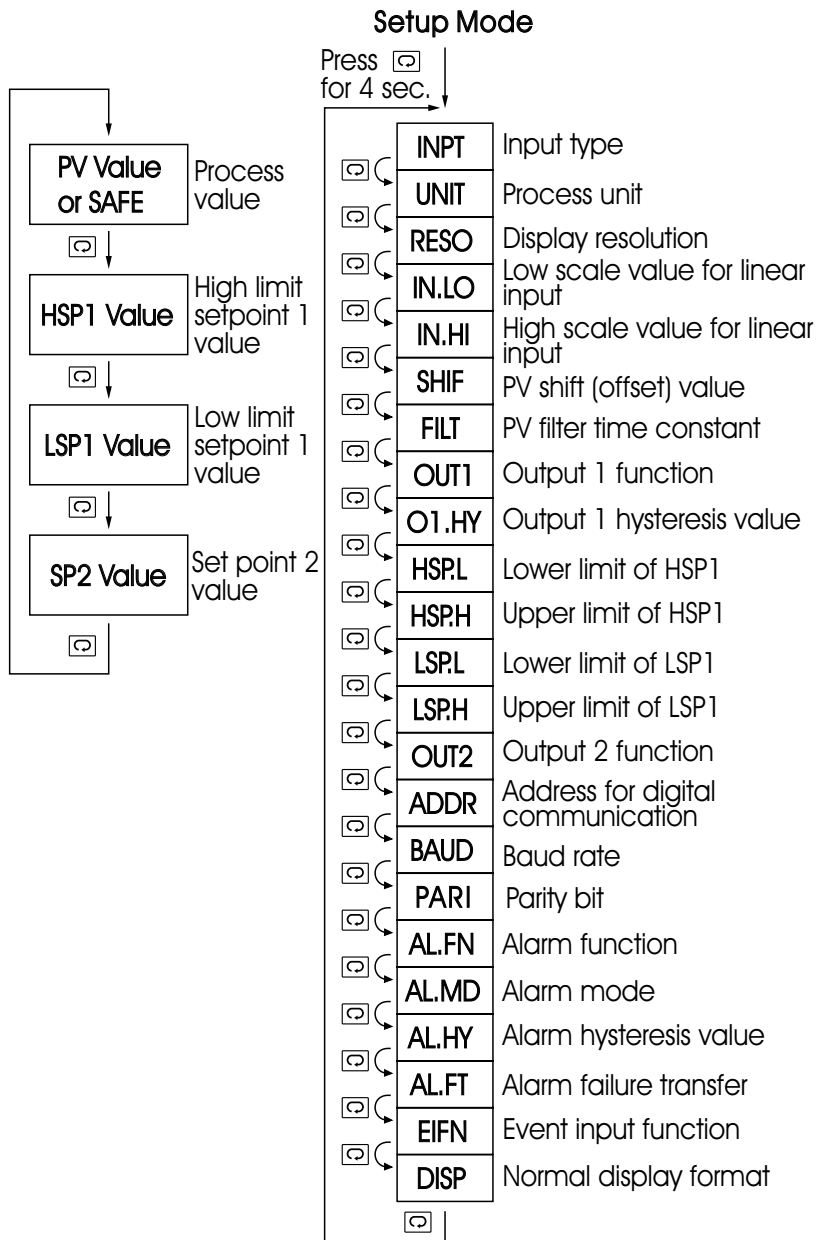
Setup Mode

Press for 4 sec.

PV Value or SAFE | Process value

HSP1 Value | High limit setpoint 1 value

LSP1 Value | Low limit setpoint 1 value

SP2 Value | Set point 2 value

| Code | Description |
|---|---|
| INPT | Input type |
| UNIT | Process unit |
| RESO | Display resolution |
| IN.LO | Low scale value for linear input |
| IN.HI | High scale value for linear input |
| SHIF | PV shift (offset) value |
| FILT | PV filter time constant |
| OUT1 | Output 1 function |
| O1.HY | Output 1 hysteresis value |
| HSP.L | Lower limit of HSP1 |
| HSP.H | Upper limit of HSP1 |
| LSP.L | Lower limit of LSP1 |
| LSP.H | Upper limit of LSP1 |
| OUT2 | Output 2 function |
| ADDR | Address for digital communication |
| BAUD | Baud rate |
| PARI | Parity bit |
| AL.FN | Alarm function |
| AL.MD | Alarm mode |
| AL.HY | Alarm hysteresis value |
| AL.FT | Alarm failure transfer |
| EIFN | Event input function |
| DISP | Normal display format |